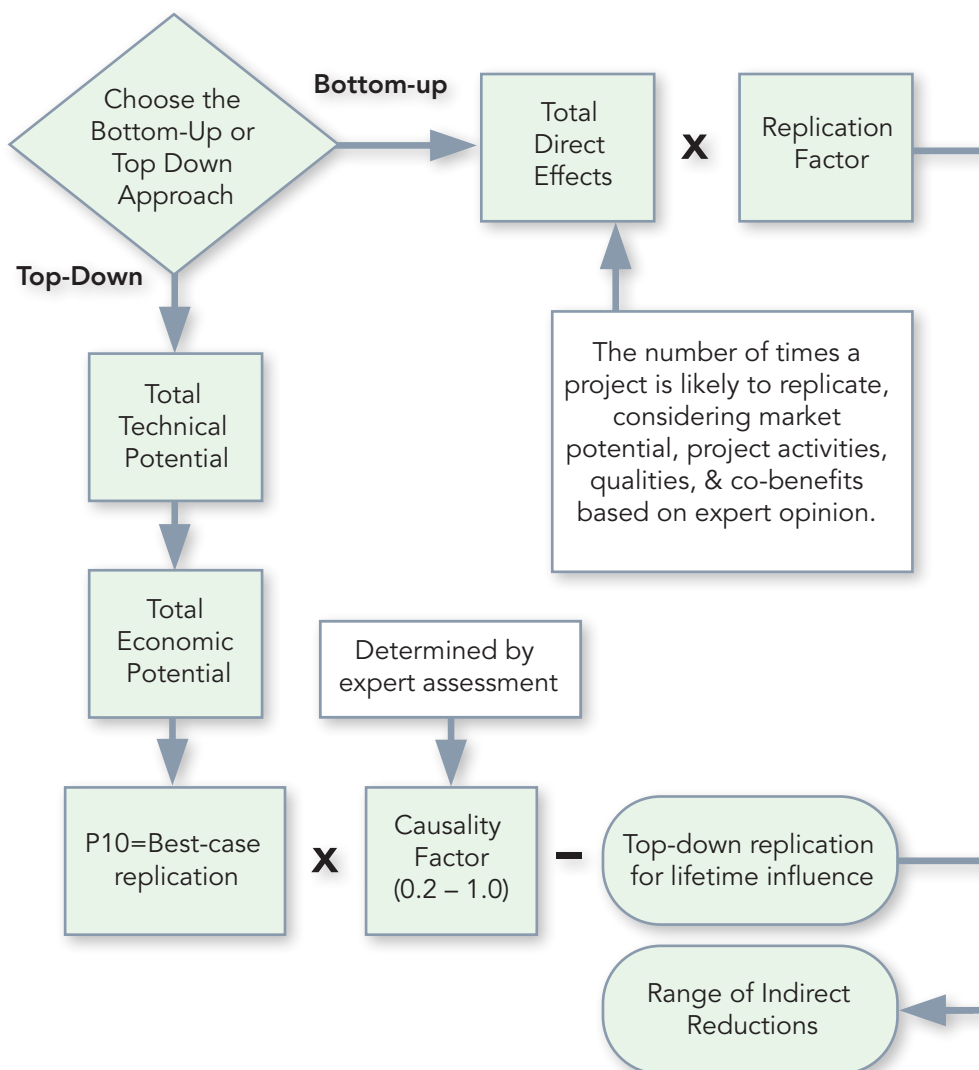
Choose the Bottom-Up or Top Down Approach

Bottom-up

Total Direct Effects

X

Replication Factor

Top-Down

The number of times a project is likely to replicate, considering market potential, project activities, qualities, & co-benefits based on expert opinion.

Total Technical Potential

Total Economic Potential

Determined by expert assessment

P10=Best-case replication

X

Causality Factor (0.2 – 1.0)

–

Top-down replication for lifetime influence

Range of Indirect Reductions